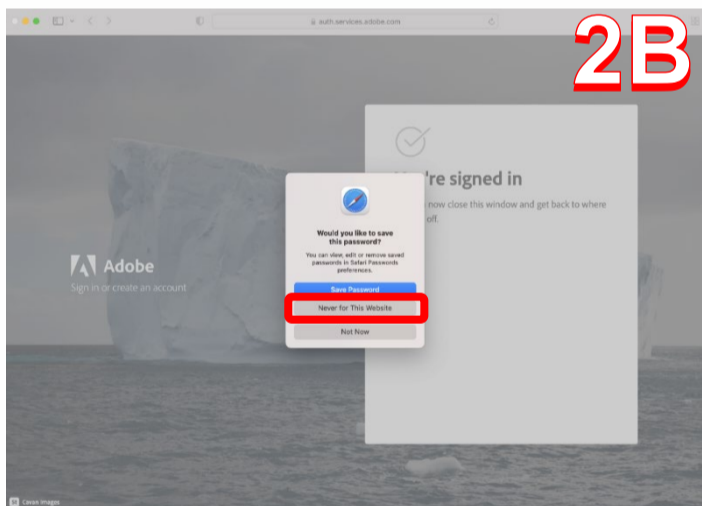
auth.services.adobe.com

2B

Adobe
Sign in or create an account

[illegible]re signed in
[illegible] now close this window and get back to where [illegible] off.

Would you like to save this password?
You can view, edit or remove saved passwords in Safari Passwords preferences.

Save Password
Never for This Website
Not Now

Cavan Images